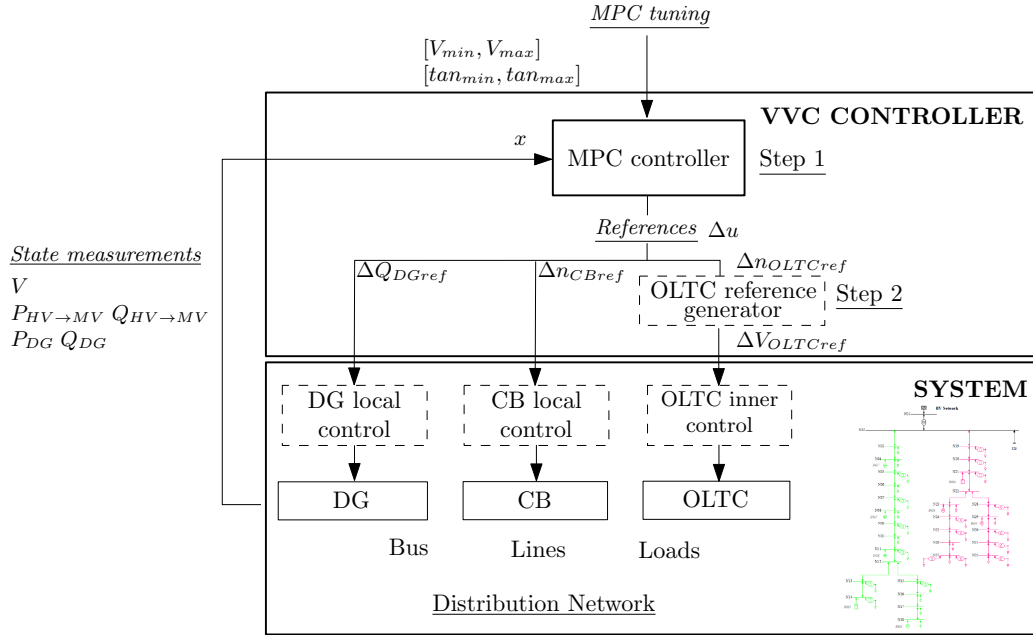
MPC tuning

$[V_{min}, V_{max}]$
$[tan_{min}, tan_{max}]$

VVC CONTROLLER

$x$

MPC controller

Step 1

References $\Delta u$

$\Delta Q_{DGref}$

$\Delta n_{CBref}$

$\Delta n_{OLTCref}$

OLTC reference generator

Step 2

$\Delta V_{OLTCref}$

State measurements
$V$
$P_{HV \to MV}$ $Q_{HV \to MV}$
$P_{DG}$ $Q_{DG}$

SYSTEM

HV Network

DG local control

CB local control

OLTC inner control

DG

CB

OLTC

Bus

Lines

Loads

Distribution Network